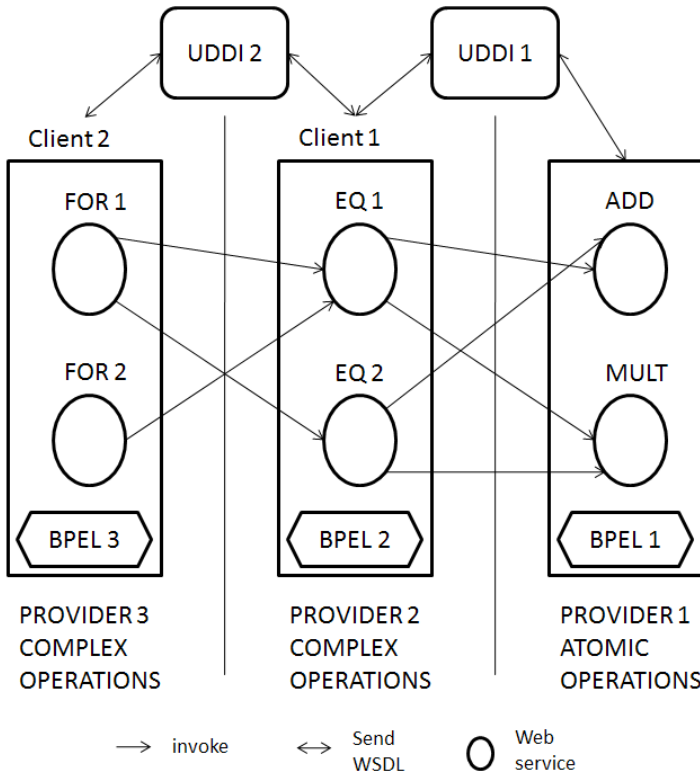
UDDI 2

UDDI 1

Client 2

Client 1

FOR 1

FOR 2

BPEL 3

EQ 1

EQ 2

BPEL 2

ADD

MULT

BPEL 1

PROVIDER 3
COMPLEX
OPERATIONS

PROVIDER 2
COMPLEX
OPERATIONS

PROVIDER 1
ATOMIC
OPERATIONS

invoke

Send
WSDL

Web
service